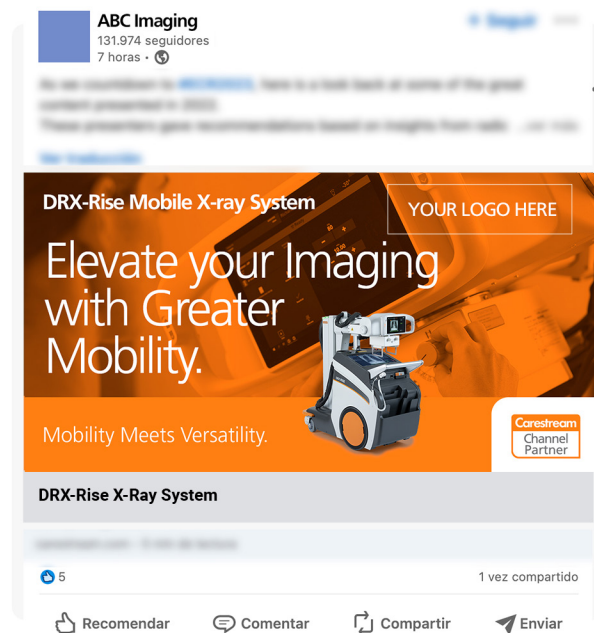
ABC Imaging
131.974 seguidores
7 horas •

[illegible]

DRX-Rise Mobile X-ray System

YOUR LOGO HERE

Elevate your Imaging with Greater Mobility.

Mobility Meets Versatility.

Carestream
Channel Partner

DRX-Rise X-Ray System

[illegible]

5

1 vez compartido

Recomendar
Comentar
Compartir
Enviar